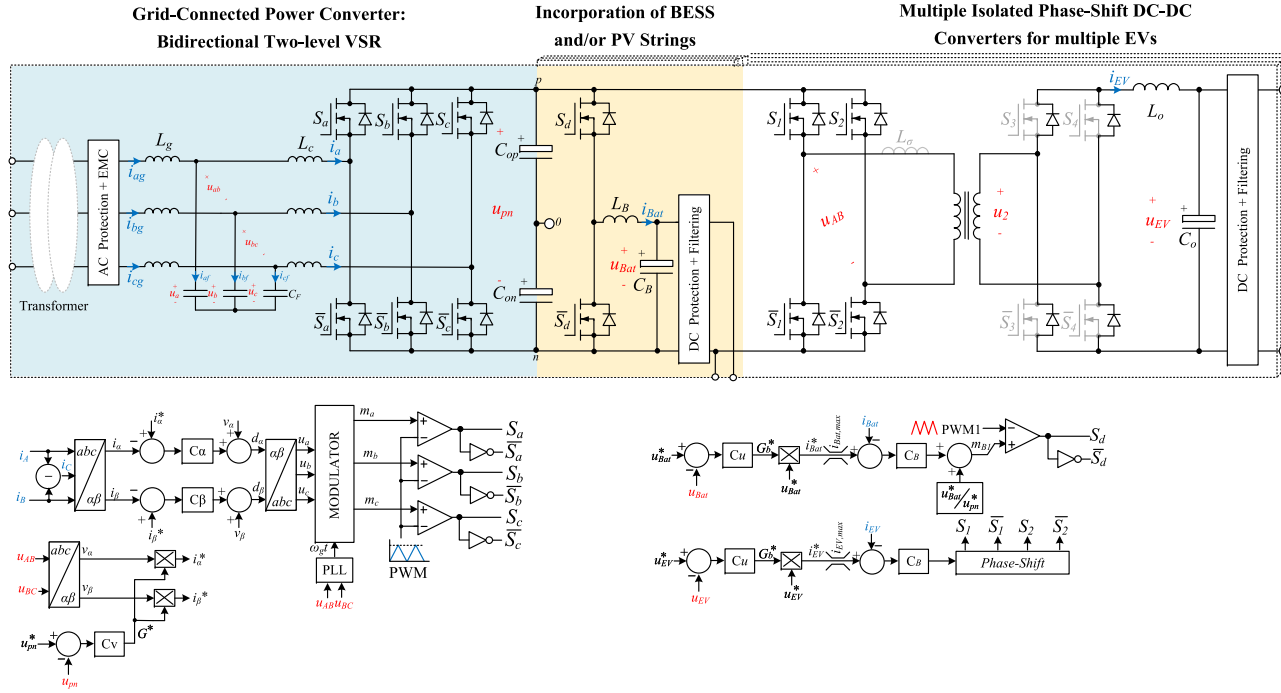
Grid-Connected Power Converter: Bidirectional Two-level VSR

Incorporation of BESS and/or PV Strings

Multiple Isolated Phase-Shift DC-DC Converters for multiple EVs

Transformer
AC Protection + EMC
$L_g$
$i_{ag}$
$i_{bg}$
$i_{cg}$
$u_{ab}$
$u_{bc}$
$i_{af}$
$i_{bf}$
$i_{cf}$
$u_a$
$u_b$
$u_c$
$C_F$
$L_c$
$i_a$
$i_b$
$i_c$
$S_a$
$S_b$
$S_c$
$\overline{S_a}$
$\overline{S_b}$
$\overline{S_c}$
p
n
$C_{op}$
$C_{on}$
$u_{pn}$
0
$S_d$
$\overline{S_d}$
$L_B$
$i_{Bat}$
$u_{Bat}$
$C_B$
DC Protection + Filtering
$S_1$
$S_2$
$\overline{S_1}$
$\overline{S_2}$
$L_{\sigma}$
$u_{AB}$
$u_2$
$S_3$
$S_4$
$\overline{S_3}$
$\overline{S_4}$
$i_{EV}$
$L_o$
$u_{EV}$
$C_o$
DC Protection + Filtering

$i_A$
$i_C$
$i_B$
abc
$\alpha\beta$
$i_\alpha$
$i_\beta$
$i_\alpha^*$
$i_\beta^*$
Cα
Cβ
$v_\alpha$
$v_\beta$
$d_\alpha$
$d_\beta$
$\alpha\beta$
abc
$u_a$
$u_b$
$u_c$
MODULATOR
$m_a$
$m_b$
$m_c$
$S_a$
$\overline{S_a}$
$S_b$
$\overline{S_b}$
$S_c$
$\overline{S_c}$
$\omega_g t$
PLL
$u_{AB}$ $u_{BC}$
PWM
$u_{AB}$
$u_{BC}$
abc
$\alpha\beta$
$v_\alpha$
$v_\beta$
$i_\alpha^*$
$i_\beta^*$
$u_{pn}^*$
$u_{pn}$
Cv
$G^*$

$u_{Bat}^*$
$u_{Bat}$
Cu
$G_b^*$
$u_{Bat}^*$
$i_{Bat}^*$
$i_{Bat,max}$
$i_{Bat}$
$C_B$
PWM1
$m_{BT}$
$u_{Bat}^*/u_{pn}^*$
$S_d$
$\overline{S_d}$
$u_{EV}^*$
$u_{EV}$
Cu
$G_b^*$
$u_{EV}^*$
$i_{EV}^*$
$i_{EV,max}$
$i_{EV}$
$C_B$
$S_1$
$\overline{S_1}$
$S_2$
$\overline{S_2}$
Phase-Shift